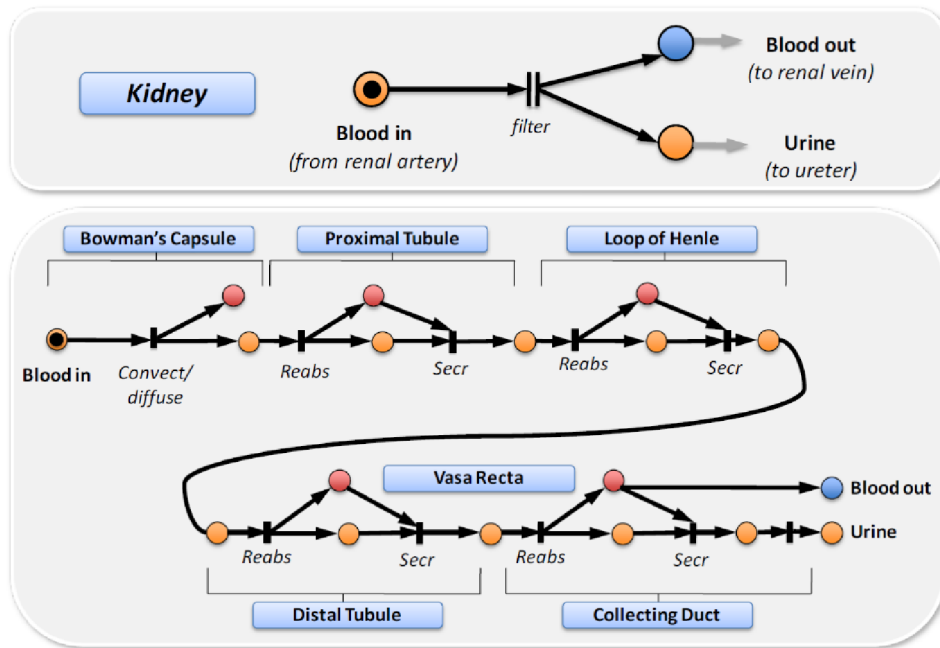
Kidney

Blood in
(from renal artery)

filter

Blood out
(to renal vein)

Urine
(to ureter)

Bowman's Capsule

Proximal Tubule

Loop of Henle

Blood in

Convect/
diffuse

Reabs

Secr

Reabs

Secr

Vasa Recta

Blood out

Urine

Reabs

Secr

Reabs

Secr

Distal Tubule

Collecting Duct